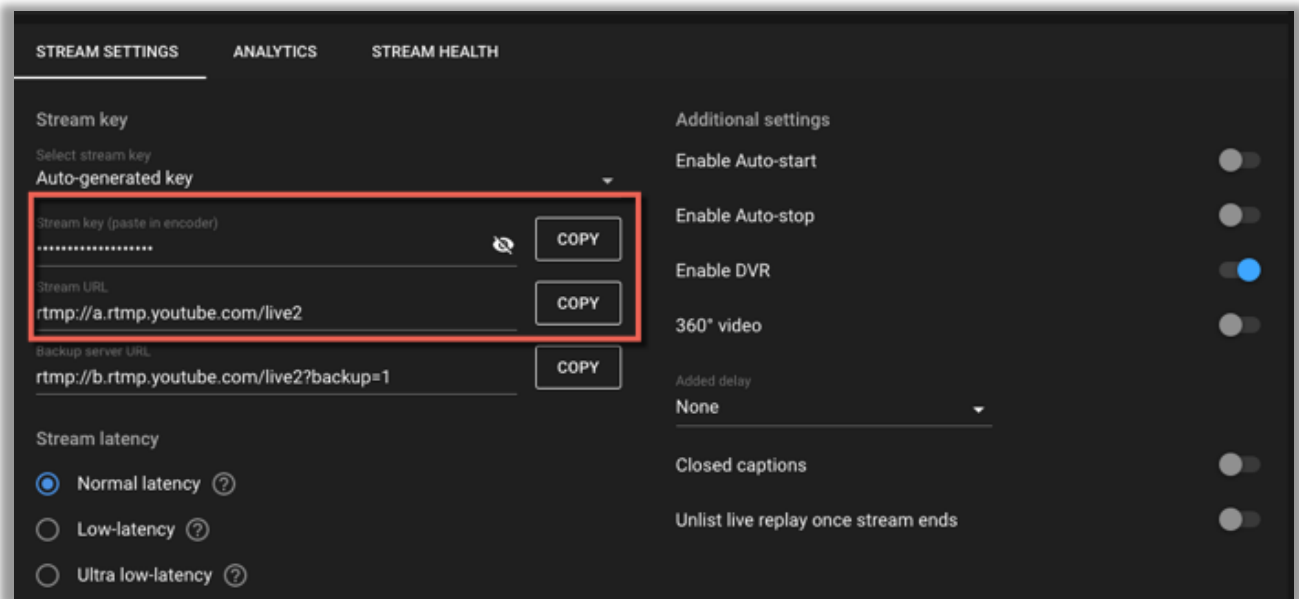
STREAM SETTINGS ANALYTICS STREAM HEALTH

Stream key

Select stream key
Auto-generated key

Stream key (paste in encoder)
••••••••••••••••••••
COPY

Stream URL
rtmp://a.rtmp.youtube.com/live2
COPY

Backup server URL
rtmp://b.rtmp.youtube.com/live2?backup=1
COPY

Stream latency

Normal latency ?

Low-latency ?

Ultra low-latency ?

Additional settings

Enable Auto-start

Enable Auto-stop

Enable DVR

360° video

Added delay
None

Closed captions

Unlist live replay once stream ends